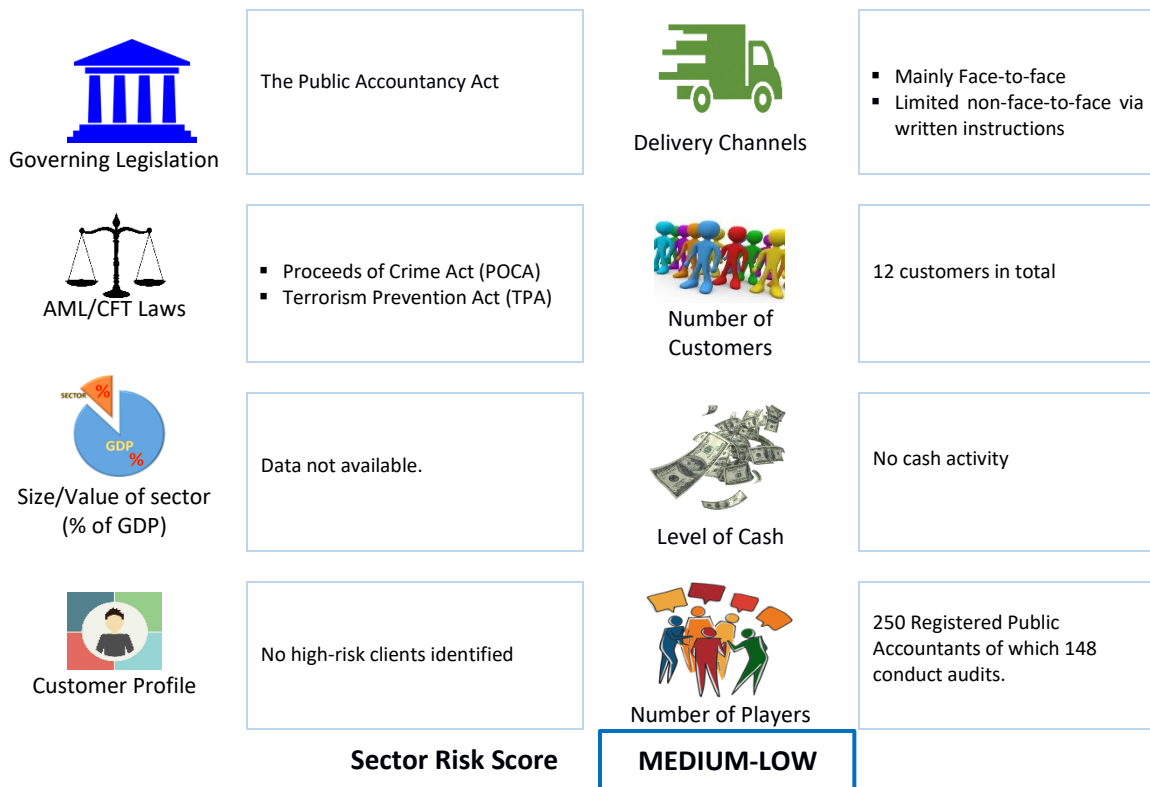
Governing Legislation

The Public Accountancy Act

Delivery Channels

- Mainly Face-to-face
- Limited non-face-to-face via written instructions

AML/CFT Laws

- Proceeds of Crime Act (POCA)
- Terrorism Prevention Act (TPA)

Number of Customers

12 customers in total

SECTOR %

GDP %

Size/Value of sector (% of GDP)

Data not available.

Level of Cash

No cash activity

Customer Profile

No high-risk clients identified

Number of Players

250 Registered Public Accountants of which 148 conduct audits.

Sector Risk Score

MEDIUM-LOW